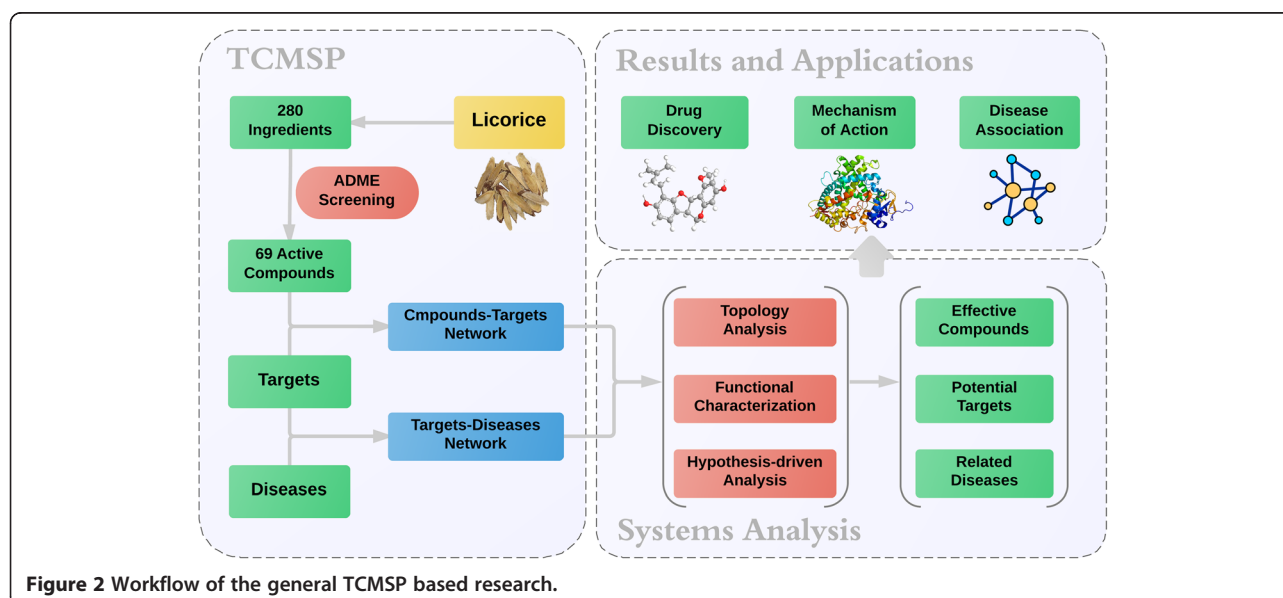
TCMSP

280 Ingredients

Licorice

ADME Screening

69 Active Compounds

Cmpounds-Targets Network

Targets

Targets-Diseases Network

Diseases

Results and Applications

Drug Discovery

Mechanism of Action

Disease Association

Topology Analysis

Functional Characterization

Hypothesis-driven Analysis

Effective Compounds

Potential Targets

Related Diseases

Systems Analysis

Figure 2 Workflow of the general TCMSP based research.